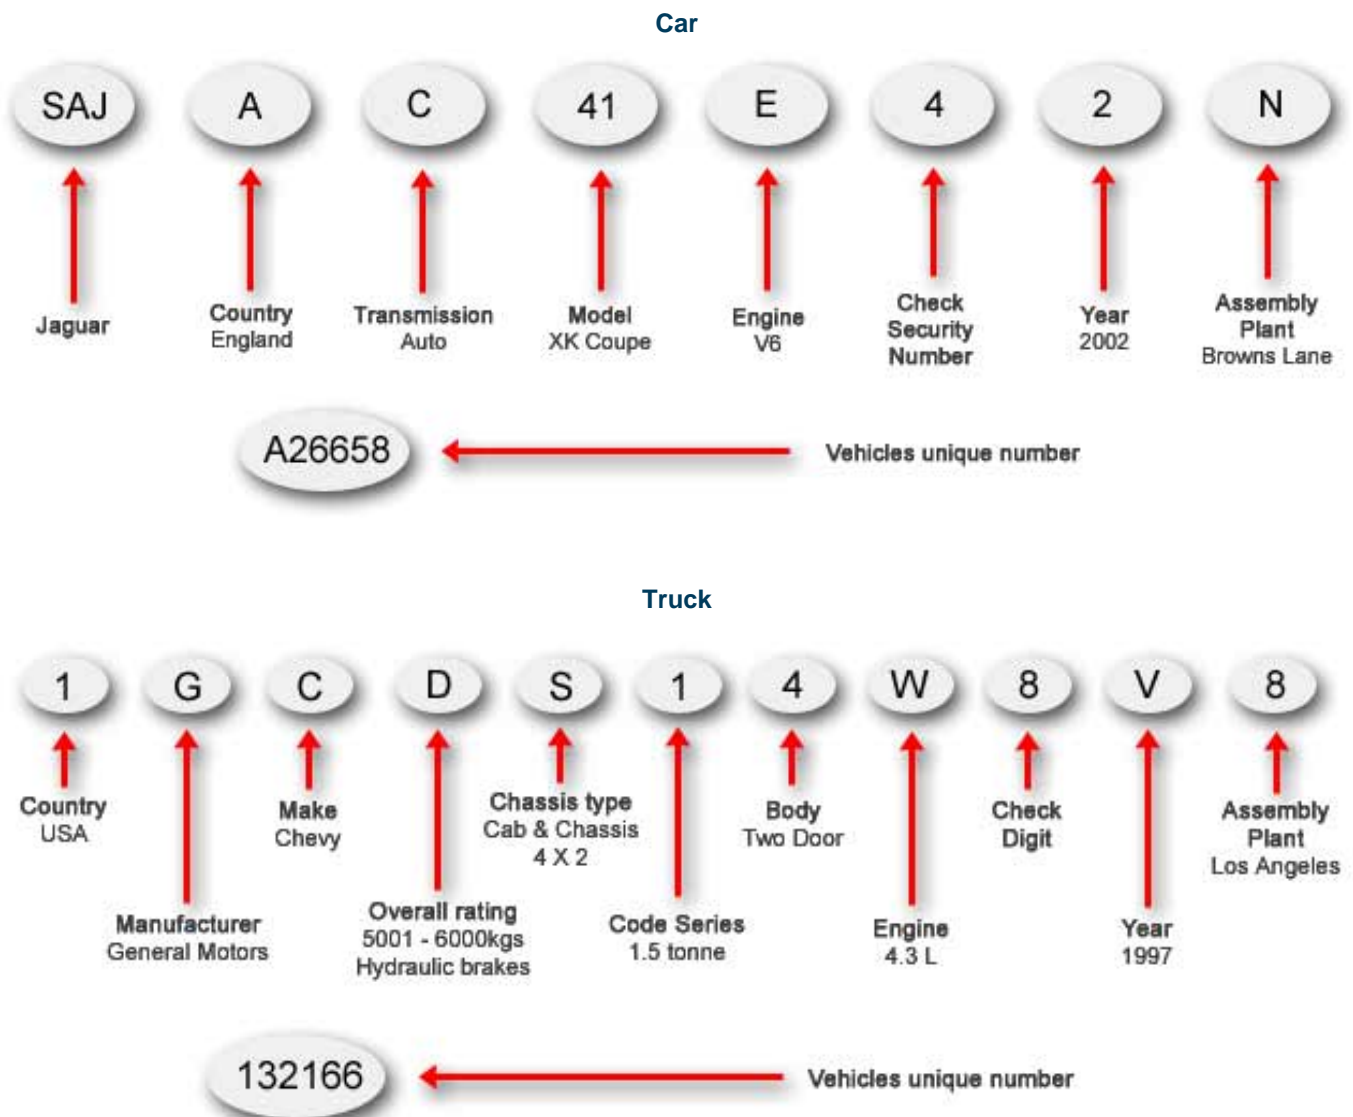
Car

SAJ A C 41 E 4 2 N

Jaguar

Country
England

Transmission
Auto

Model
XK Coupe

Engine
V6

Check
Security
Number

Year
2002

Assembly
Plant
Browns Lane

A26658

Vehicles unique number

Truck

1 G C D S 1 4 W 8 V 8

Country
USA

Manufacturer
General Motors

Make
Chevy

Overall rating
5001 - 6000kgs
Hydraulic brakes

Chassis type
Cab & Chassis
4 X 2

Code Series
1.5 tonne

Body
Two Door

Engine
4.3 L

Check
Digit

Year
1997

Assembly
Plant
Los Angeles

132166

Vehicles unique number